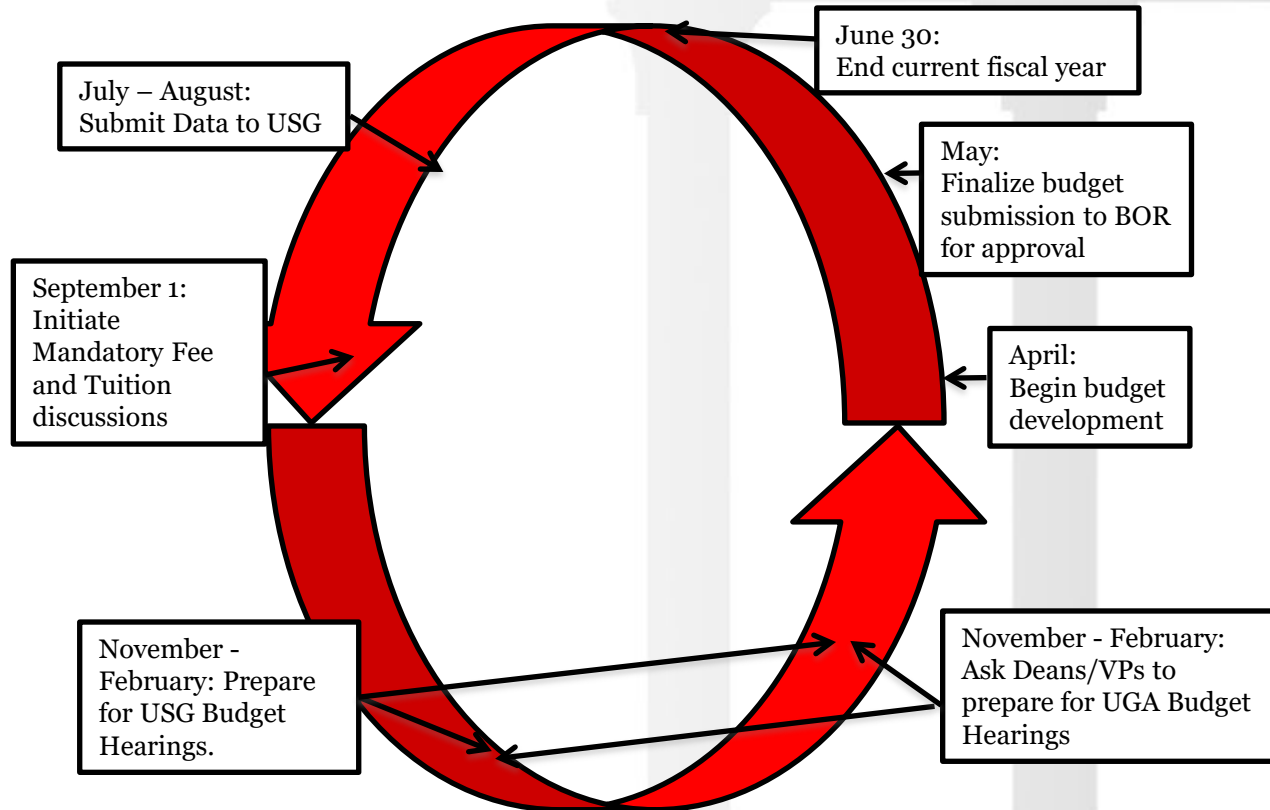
June 30:
End current fiscal year

July – August:
Submit Data to USG

May:
Finalize budget submission to BOR for approval

September 1:
Initiate Mandatory Fee and Tuition discussions

April:
Begin budget development

November - February: Prepare for USG Budget Hearings.

November - February:
Ask Deans/VPs to prepare for UGA Budget Hearings